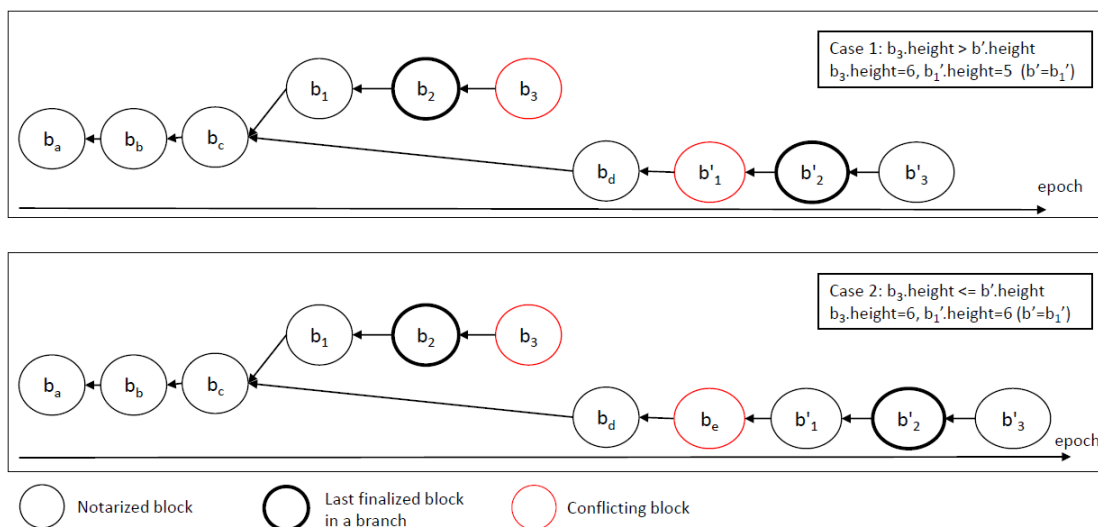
Case 1: $b_3$.height > b'.height
$b_3$.height=6, $b_1$'.height=5 (b'=$b_1$')

$b_1$ $b_2$ $b_3$

$b_a$ $b_b$ $b_c$

$b_d$ $b'_1$ $b'_2$ $b'_3$

epoch

Case 2: $b_3$.height <= b'.height
$b_3$.height=6, $b_1$'.height=6 (b'=$b_1$')

$b_1$ $b_2$ $b_3$

$b_a$ $b_b$ $b_c$

$b_d$ $b_e$ $b'_1$ $b'_2$ $b'_3$

epoch

Notarized block

Last finalized block in a branch

Conflicting block